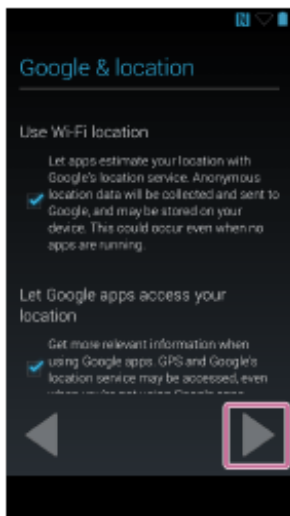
Google & location

Use Wi-Fi location

Let apps estimate your location with Google's location service. Anonymous location data will be collected and sent to Google, and may be stored on your device. This could occur even when no apps are running.

Let Google apps access your location

Get more relevant information when using Google apps. GPS and Google's location service may be accessed, even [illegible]